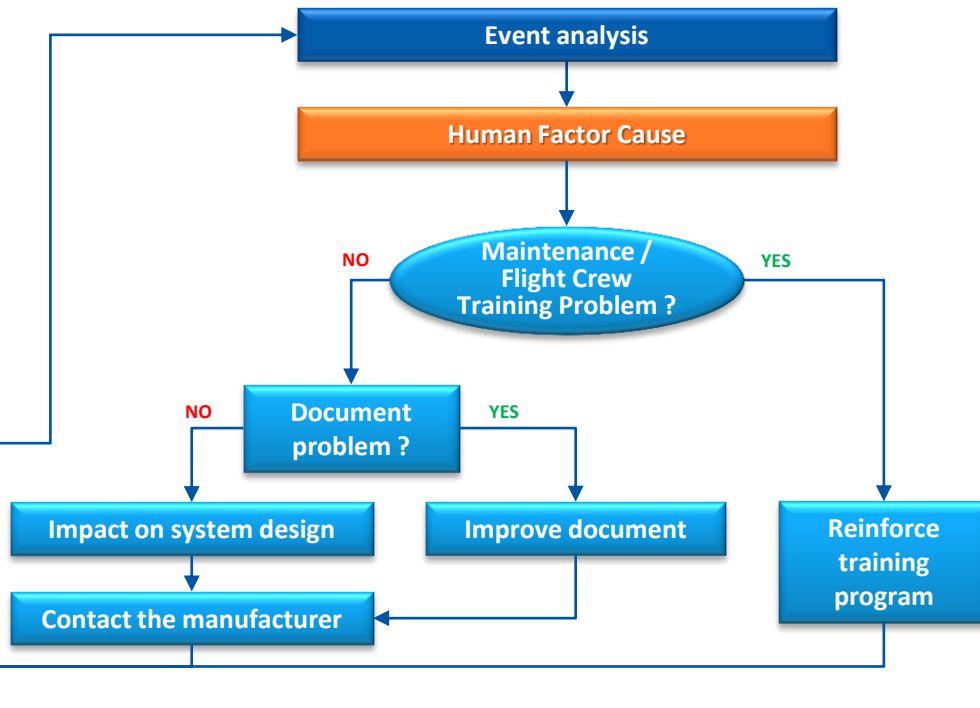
Event analysis

Human Factor Cause

NO

Maintenance / Flight Crew Training Problem ?

YES

NO

Document problem ?

YES

Impact on system design

Improve document

Reinforce training program

Contact the manufacturer